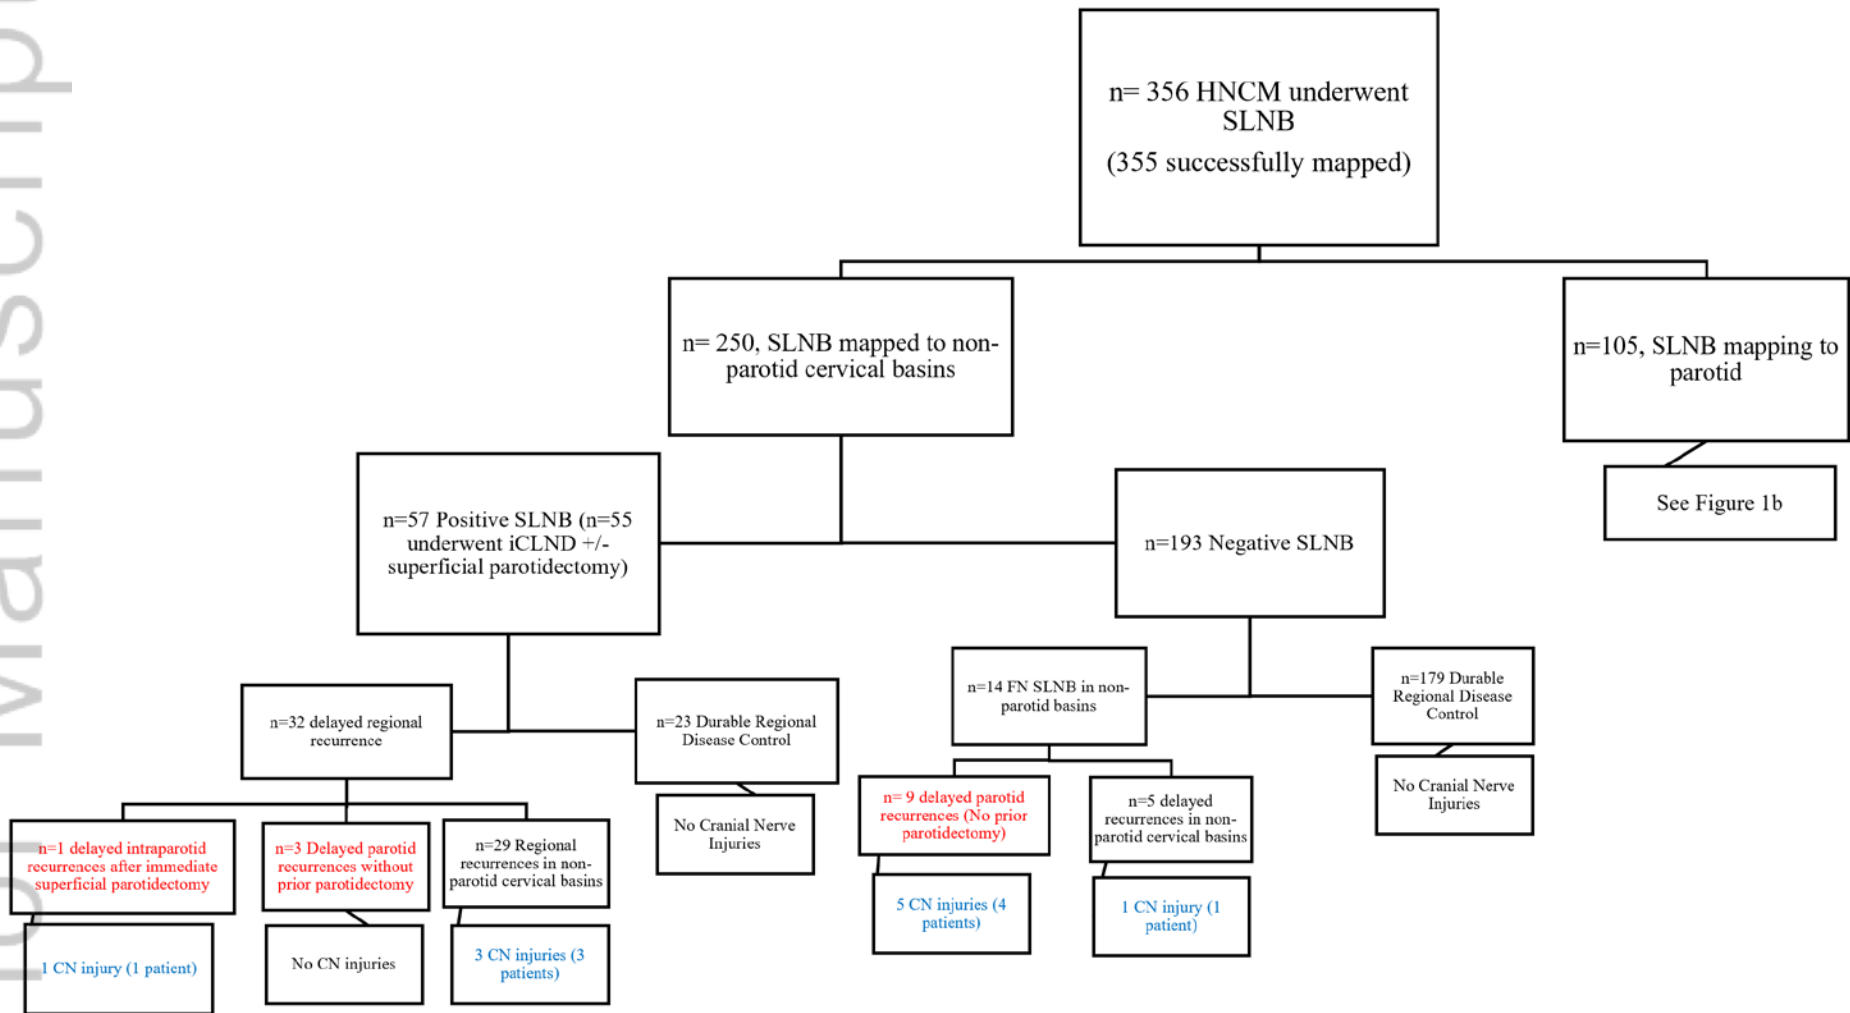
n= 356 HNCM underwent SLNB

(355 successfully mapped)

n= 250, SLNB mapped to non-parotid cervical basins

n=105, SLNB mapping to parotid

See Figure 1b

n=57 Positive SLNB (n=55 underwent iCLND +/- superficial parotidectomy)

n=193 Negative SLNB

n=32 delayed regional recurrence

n=23 Durable Regional Disease Control

No Cranial Nerve Injuries

n=14 FN SLNB in non-parotid basins

n=179 Durable Regional Disease Control

No Cranial Nerve Injuries

n=1 delayed intraparotid recurrences after immediate superficial parotidectomy

1 CN injury (1 patient)

n=3 Delayed parotid recurrences without prior parotidectomy

No CN injuries

n=29 Regional recurrences in non-parotid cervical basins

3 CN injuries (3 patients)

n= 9 delayed parotid recurrences (No prior parotidectomy)

5 CN injuries (4 patients)

n=5 delayed recurrences in non-parotid cervical basins

1 CN injury (1 patient)